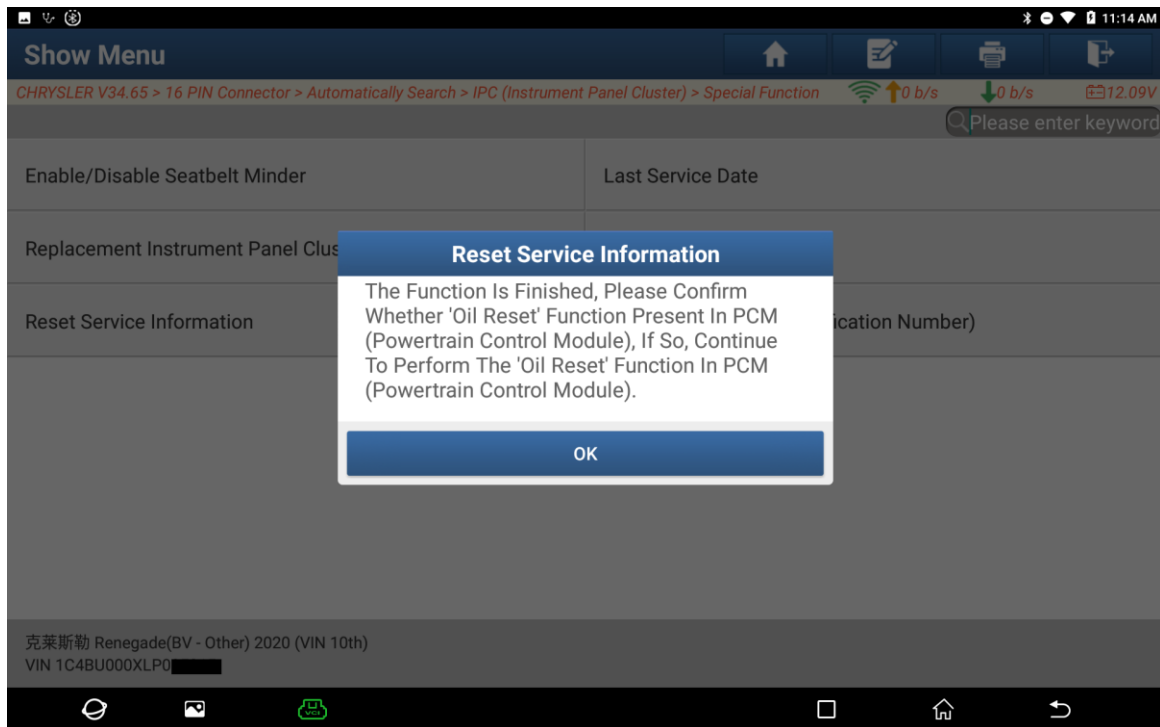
11:14 AM

Show Menu

CHRYSLER V34.65 > 16 PIN Connector > Automatically Search > IPC (Instrument Panel Cluster) > Special Function

0 b/s

0 b/s

12.09V

Please enter keyword

Enable/Disable Seatbelt Minder

Last Service Date

Replacement Instrument Panel Clus

Reset Service Information

ication Number)

Reset Service Information

The Function Is Finished, Please Confirm Whether 'Oil Reset' Function Present In PCM (Powertrain Control Module), If So, Continue To Perform The 'Oil Reset' Function In PCM (Powertrain Control Module).

OK

克莱斯勒 Renegade(BV - Other) 2020 (VIN 10th)
VIN 1C4BU000XLP0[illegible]

VCI